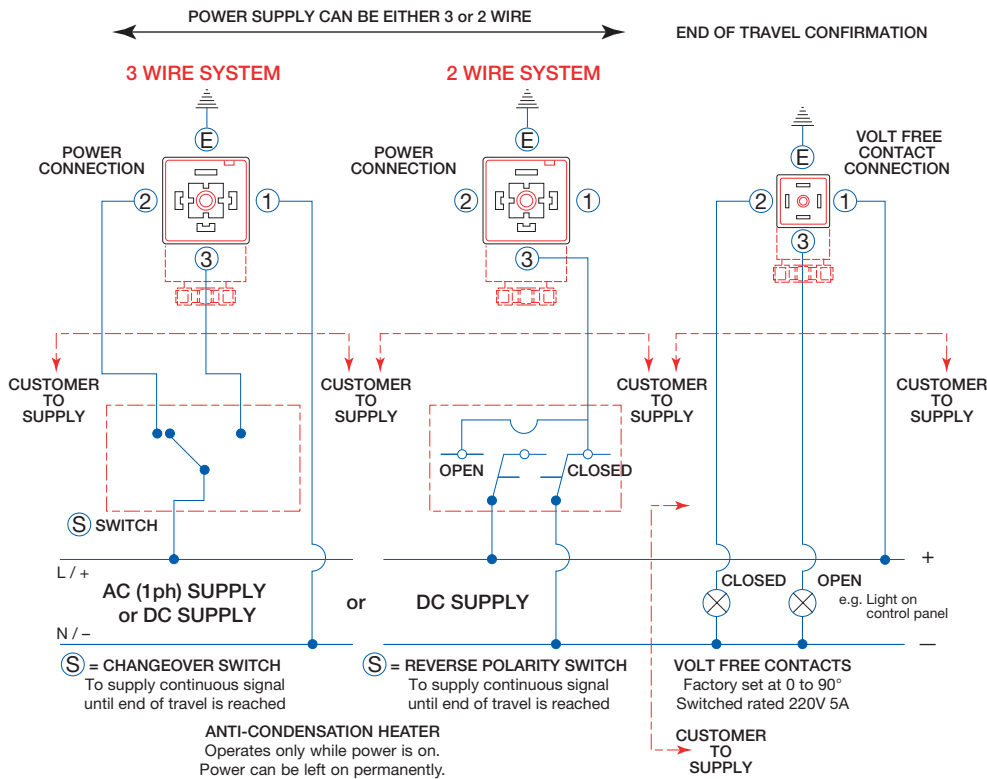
POWER SUPPLY CAN BE EITHER 3 or 2 WIRE

END OF TRAVEL CONFIRMATION

3 WIRE SYSTEM

2 WIRE SYSTEM

E

POWER CONNECTION

2 1 3

E

POWER CONNECTION

2 1 3

E

VOLT FREE CONTACT CONNECTION

2 1 3

CUSTOMER TO SUPPLY

CUSTOMER TO SUPPLY

CUSTOMER TO SUPPLY

CUSTOMER TO SUPPLY

OPEN

CLOSED

S SWITCH

L / +

+

AC (1ph) SUPPLY or DC SUPPLY

or

DC SUPPLY

CLOSED

OPEN

e.g. Light on control panel

N / –

—

S = CHANGEOVER SWITCH
To supply continuous signal until end of travel is reached

S = REVERSE POLARITY SWITCH
To supply continuous signal until end of travel is reached

VOLT FREE CONTACTS
Factory set at 0 to 90°
Switched rated 220V 5A

ANTI-CONDENSATION HEATER
Operates only while power is on.
Power can be left on permanently.

CUSTOMER TO SUPPLY